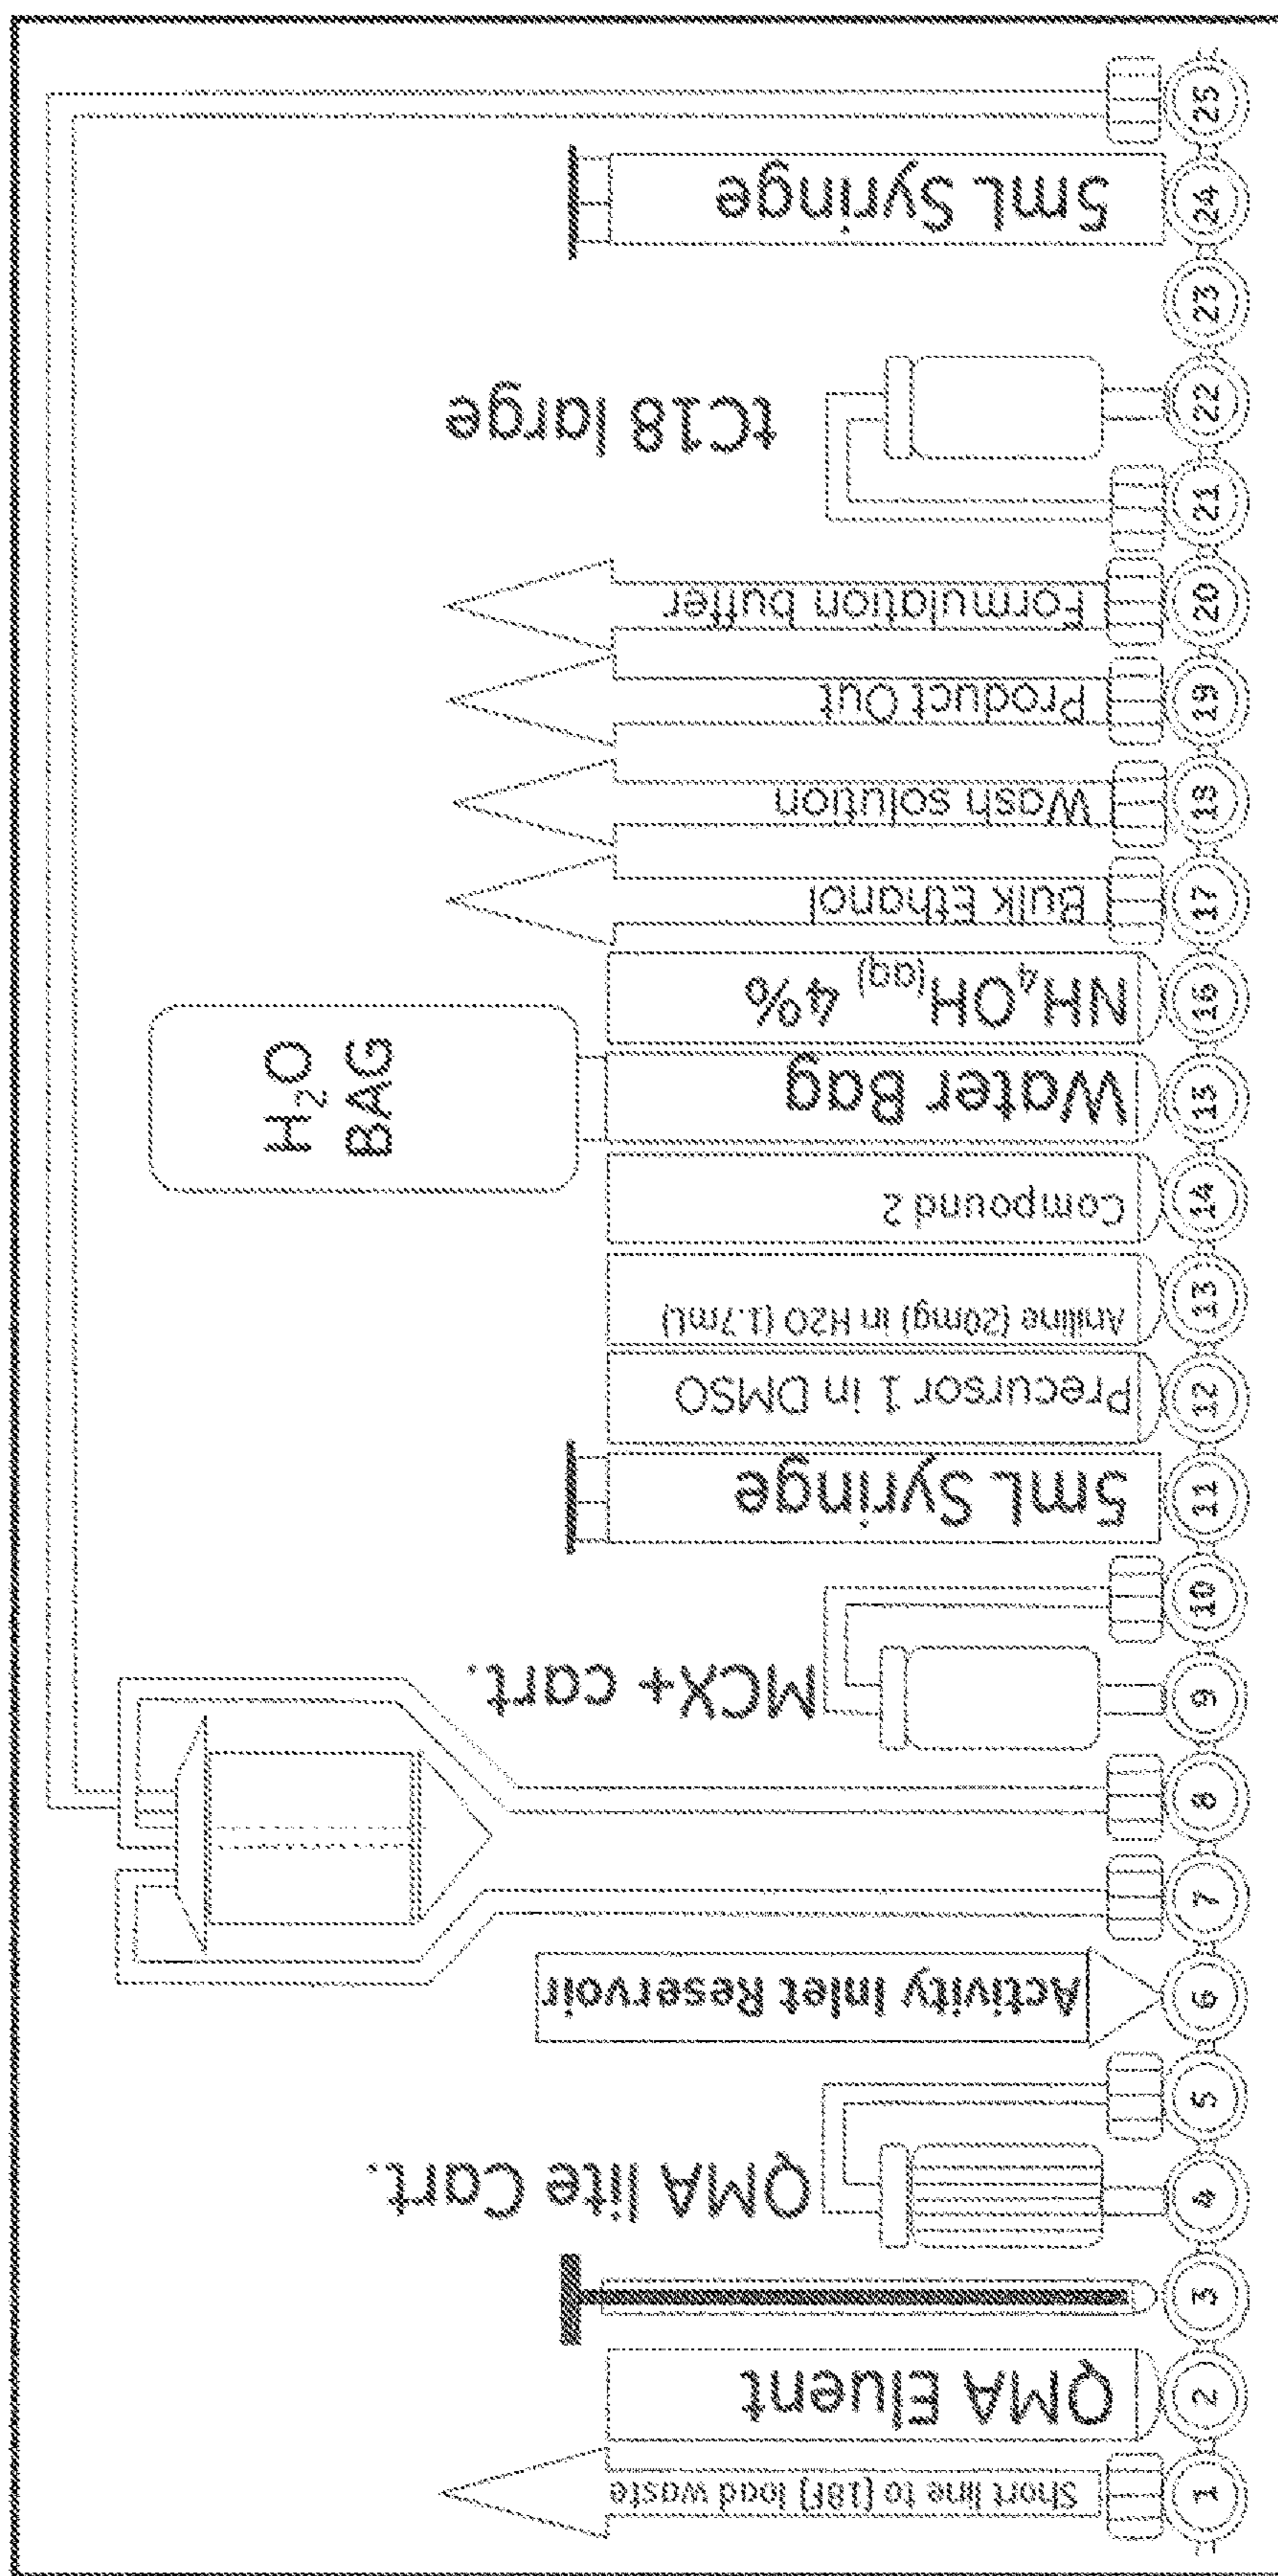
1
Short line to [18F] load waste
2
QMA Eluent
3
4
QMA lite Cart.
5
6
Activity Inlet Reservoir
7
8
9
MCX+ cart.
10
11
5mL Syringe
12
Precursor 1 in DMSO
13
Aniline (20mg) in H2O (1.7mL)
14
Compound 2
15
Water Bag
$H_2O$ BAG
16
$NH_4OH_{(aq)}$ 4%
17
Bulk Ethanol
18
Wash solution
19
Product Out
20
Formulation buffer
21
22
tC18 large
23
24
5mL Syringe
25